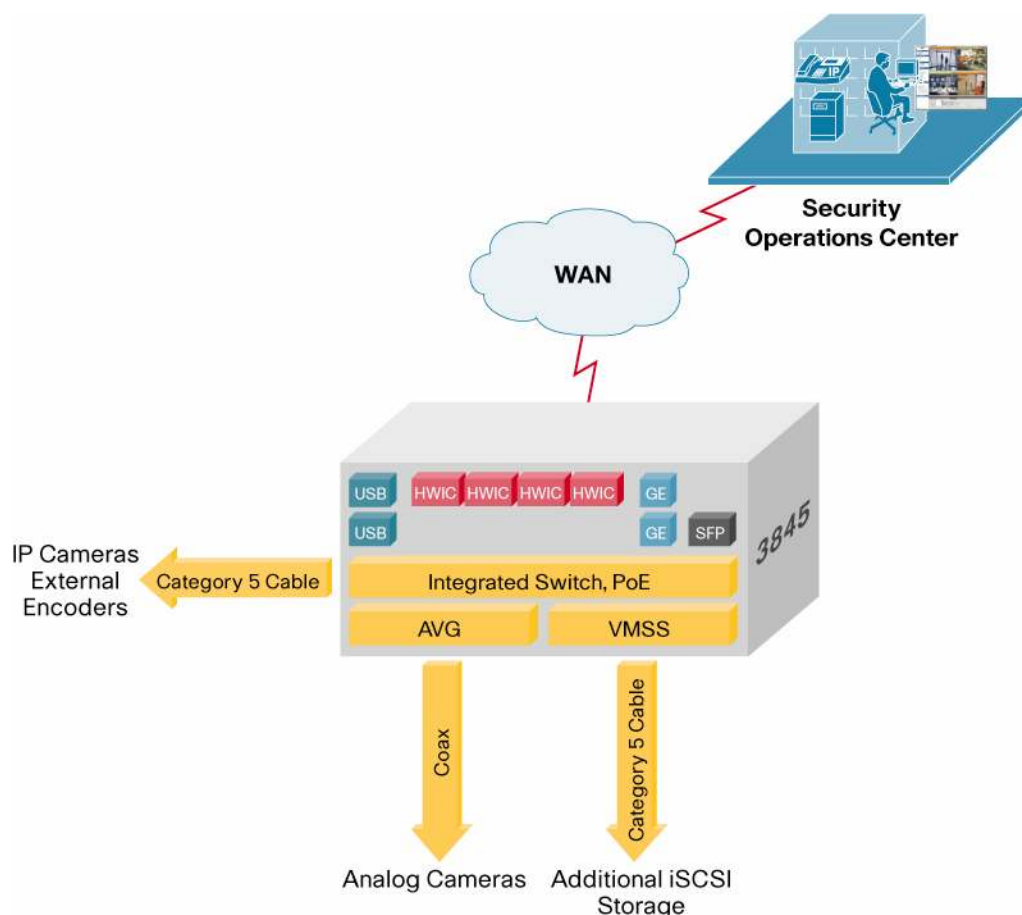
IP

Security Operations Center

WAN

USB

HWIC HWIC HWIC HWIC

GE

USB

GE

SFP

3845

IP Cameras External Encoders

Category 5 Cable

Integrated Switch, PoE

AVG

VMSS

Coax

Category 5 Cable

Analog Cameras

Additional iSCSI Storage